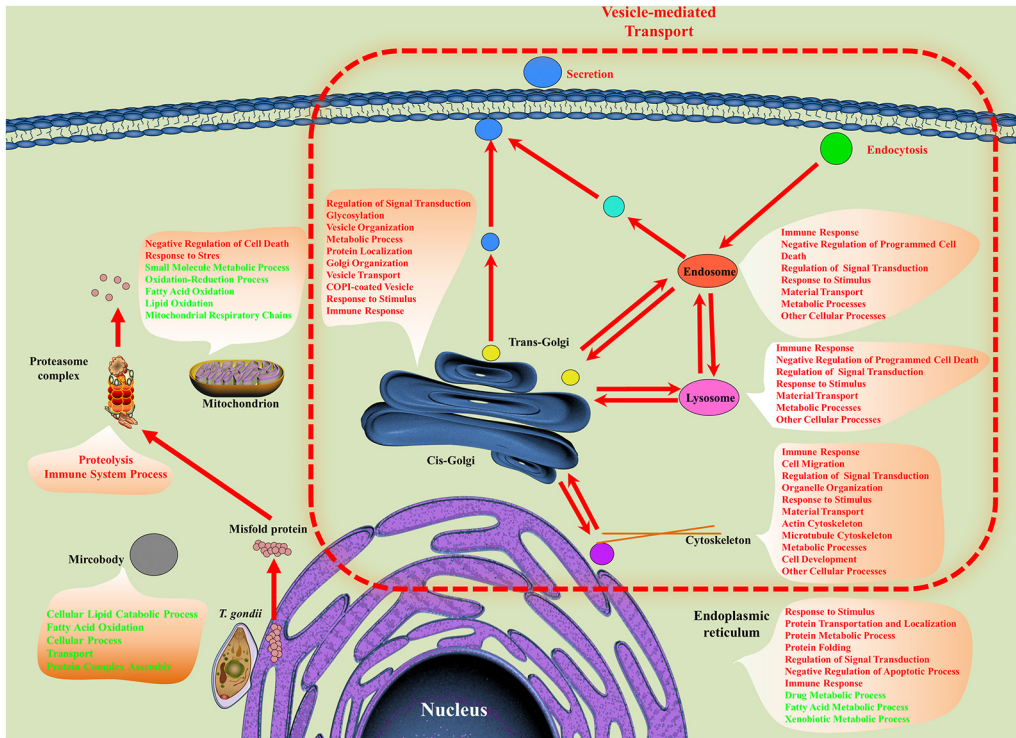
Vesicle-mediated Transport

Secretion

Endocytosis

Regulation of Signal Transduction
Glycosylation
Vesicle Organization
Metabolic Process
Protein Localization
Golgi Organization
Vesicle Transport
COPI-coated Vesicle
Response to Stimulus
Immune Response

Negative Regulation of Cell Death
Response to Stres
Small Molecule Metabolic Process
Oxidation-Reduction Process
Fatty Acid Oxidation
Lipid Oxidation
Mitochondrial Respiratory Chains

Endosome

Immune Response
Negative Regulation of Programmed Cell Death
Regulation of Signal Transduction
Response to Stimulus
Material Transport
Metabolic Processes
Other Cellular Processes

Trans-Golgi

Proteasome complex

Mitochondrion

Lysosome

Immune Response
Negative Regulation of Programmed Cell Death
Regulation of Signal Transduction
Response to Stimulus
Material Transport
Metabolic Processes
Other Cellular Processes

Cis-Golgi

Proteolysis
Immune System Process

Immune Response
Cell Migration
Regulation of Signal Transduction
Organelle Organization
Response to Stimulus
Material Transport
Actin Cytoskeleton
Microtubule Cytoskeleton
Metabolic Processes
Cell Development
Other Cellular Processes

Misfold protein

Cytoskeleton

Mircobody

Cellular Lipid Catabolic Process
Fatty Acid Oxidation
Cellular Process
Transport
Protein Complex Assembly

T. gondii

Endoplasmic reticulum

Response to Stimulus
Protein Transportation and Localization
Protein Metabolic Process
Protein Folding
Regulation of Signal Transduction
Negative Regulation of Apoptotic Process
Immune Response
Drug Metabolic Process
Fatty Acid Metabolic Process
Xenobiotic Metabolic Process

Nucleus